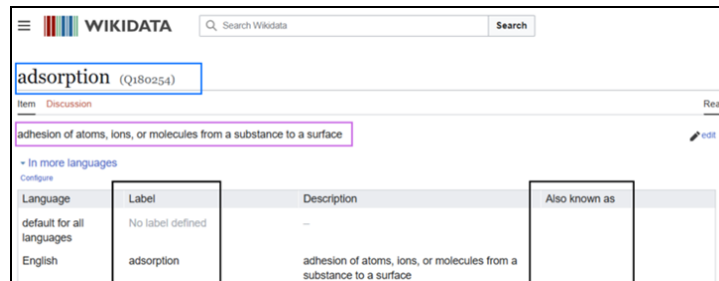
WIKIDATA

Search Wikidata

Search

adsorption (Q180254)

Item Discussion

Rea

adhesion of atoms, ions, or molecules from a substance to a surface

edit

▾ In more languages

Configure

| Language | Label | Description | Also known as |
|---|---|---|---|
| default for all languages | No label defined | – | |
| English | adsorption | adhesion of atoms, ions, or molecules from a substance to a surface | |